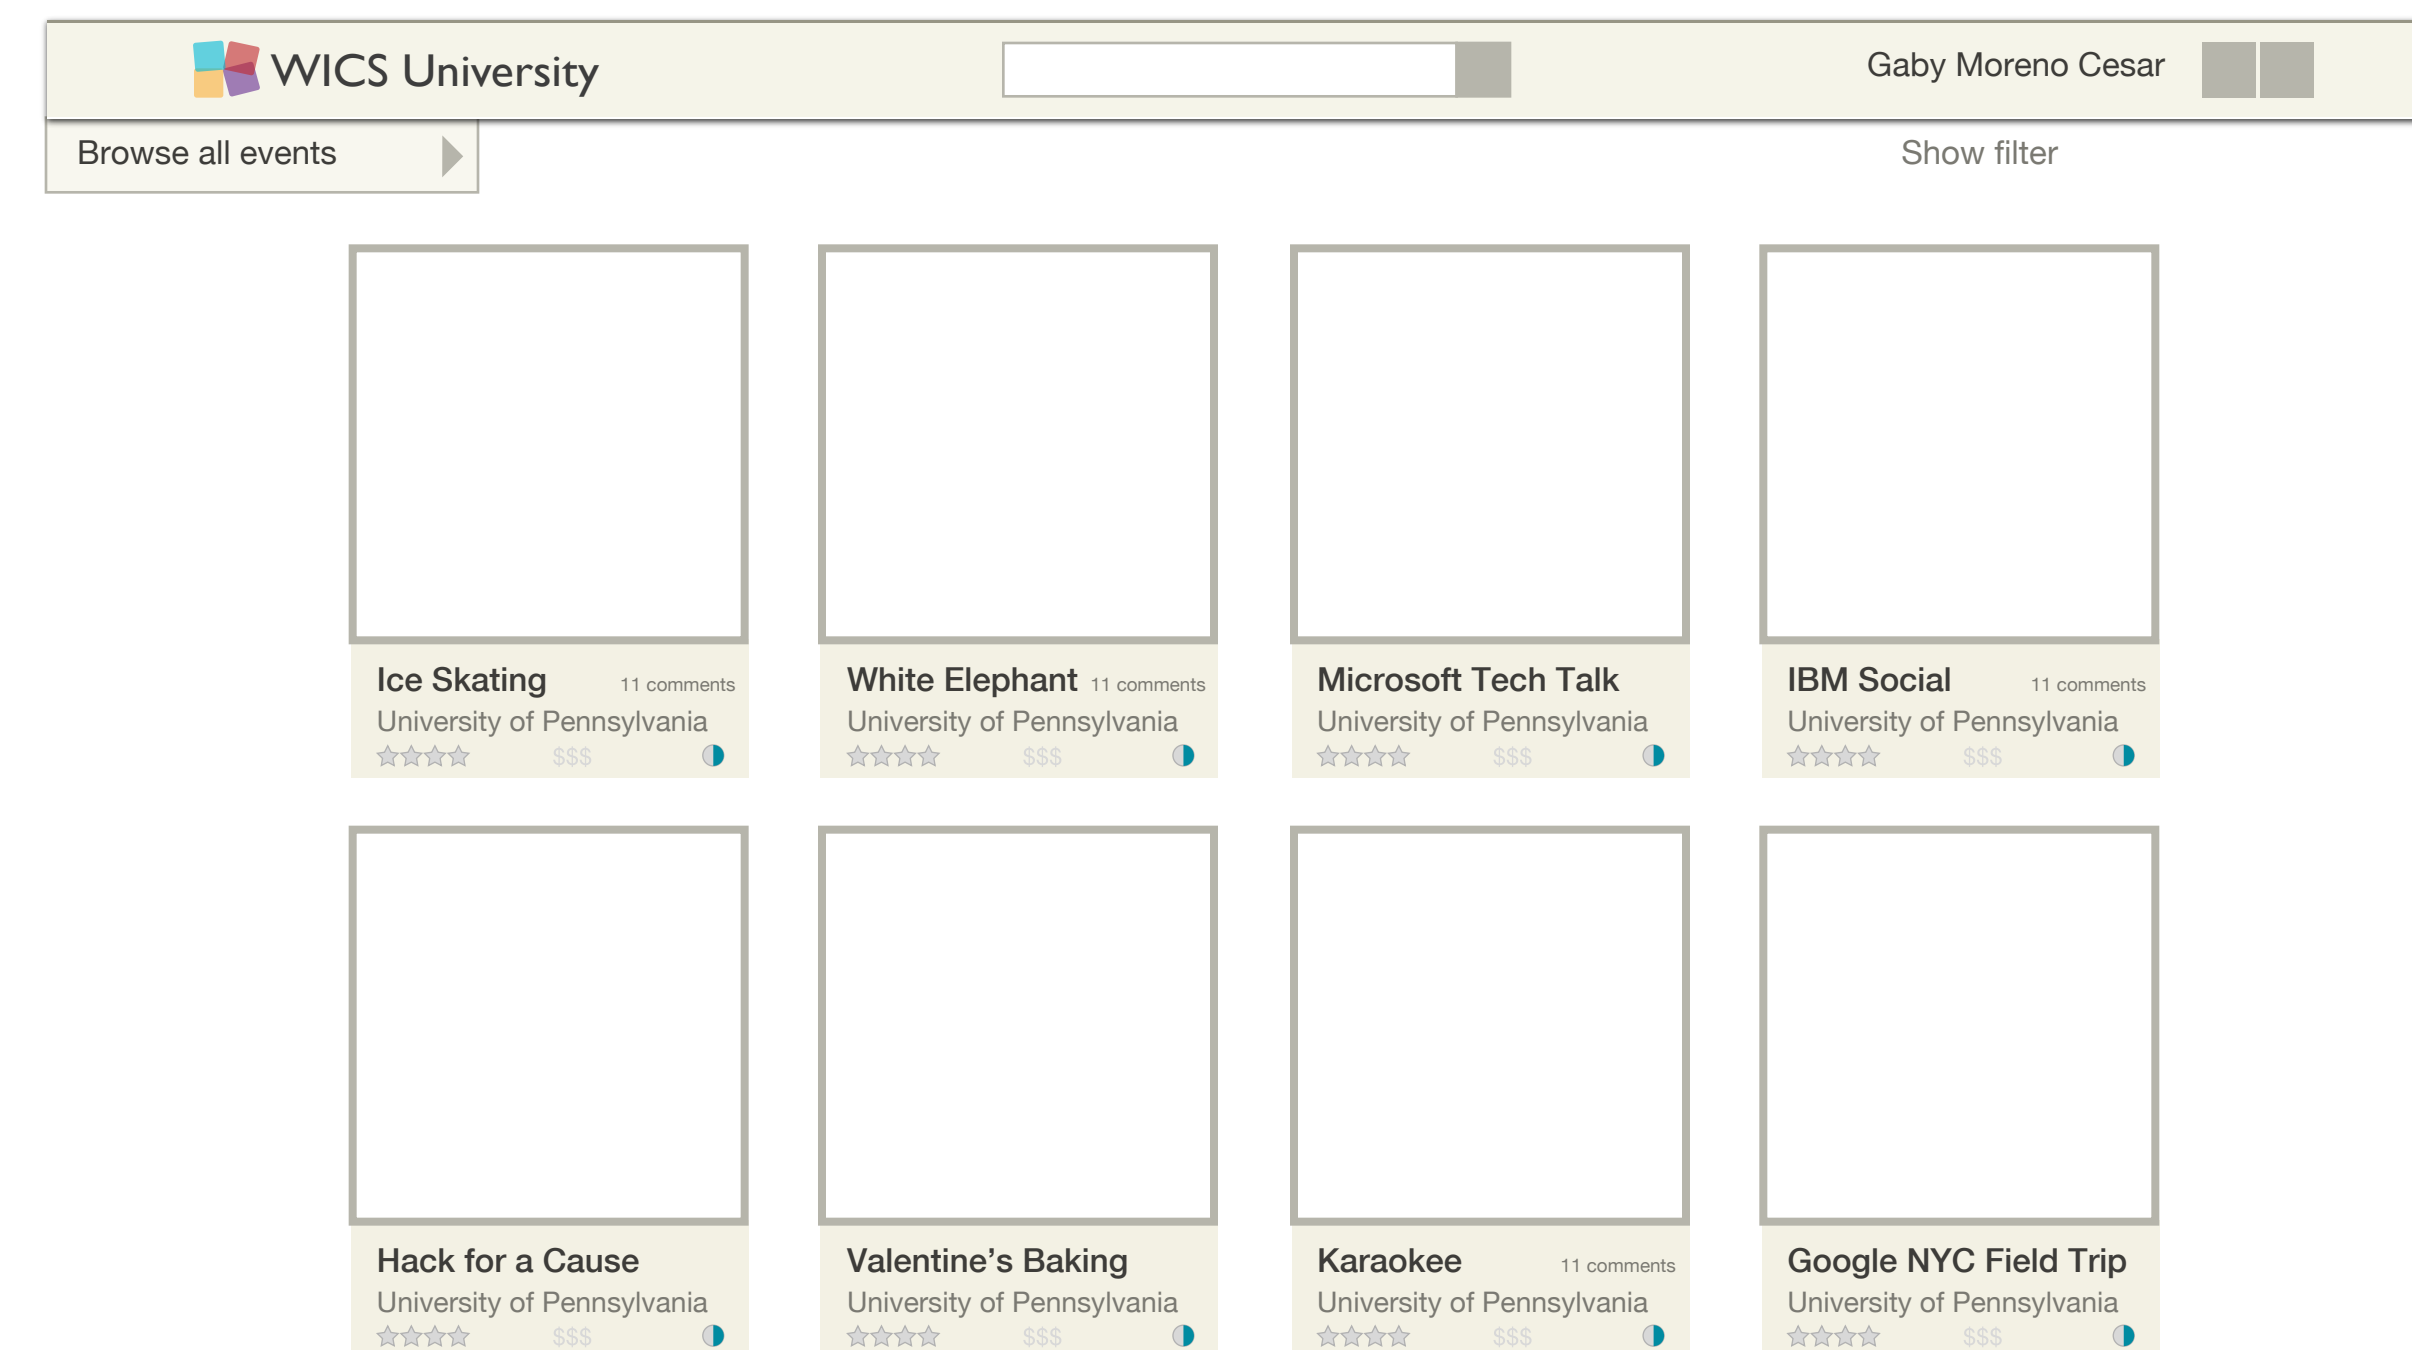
WICS University

Gaby Moreno Cesar

Browse all events

Show filter

Ice Skating 11 comments
University of Pennsylvania
$$$

White Elephant 11 comments
University of Pennsylvania
$$$

Microsoft Tech Talk
University of Pennsylvania
$$$

IBM Social 11 comments
University of Pennsylvania
$$$

Hack for a Cause
University of Pennsylvania
$$$

Valentine's Baking
University of Pennsylvania
$$$

Karaokee 11 comments
University of Pennsylvania
$$$

Google NYC Field Trip
University of Pennsylvania
$$$